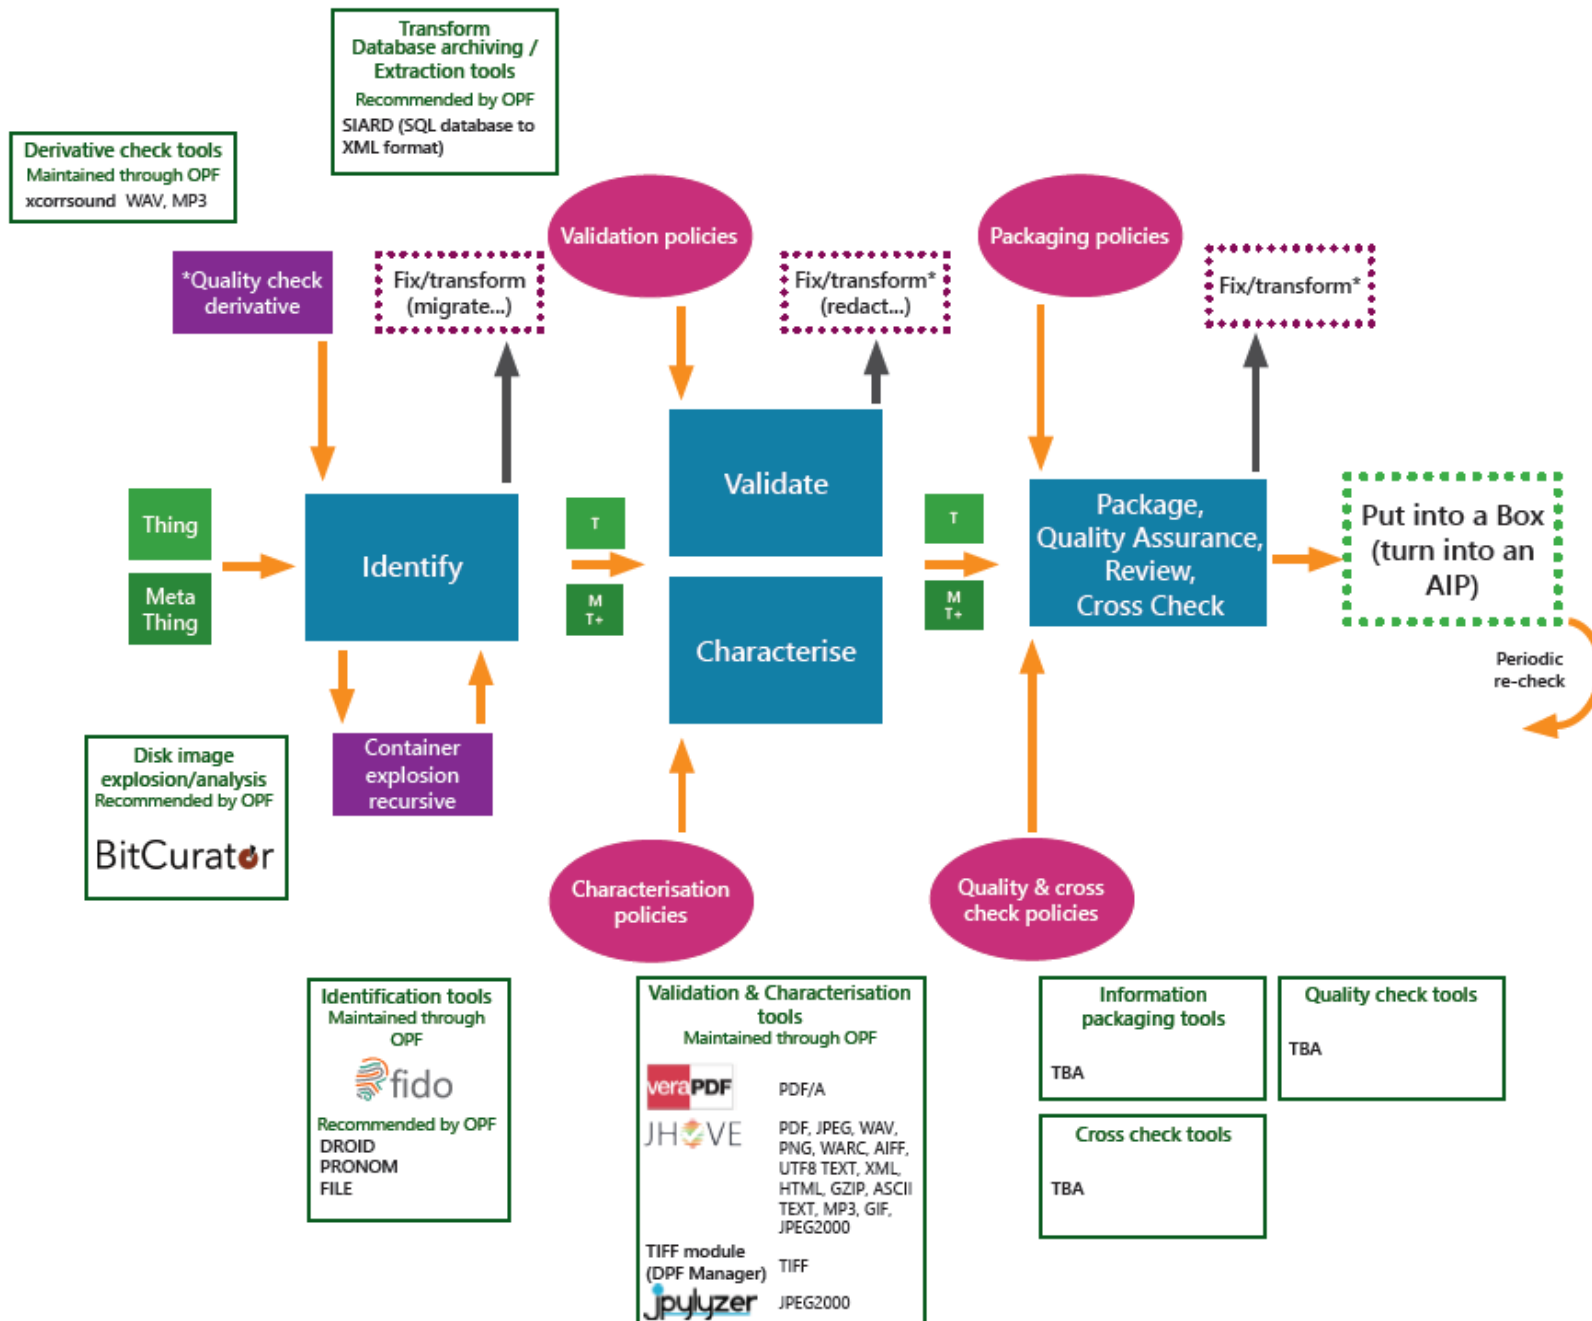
Transform
Database archiving / Extraction tools
Recommended by OPF
SIARD (SQL database to XML format)

Derivative check tools
Maintained through OPF
xcorrsound WAV, MP3

*Quality check derivative

Fix/transform (migrate...)

Validation policies

Fix/transform* (redact...)

Packaging policies

Fix/transform*

Thing

Meta Thing

Identify

T

M T+

Validate

Characterise

T

M T+

Package, Quality Assurance, Review, Cross Check

Put into a Box (turn into an AIP)

Periodic re-check

Disk image explosion/analysis
Recommended by OPF
BitCurator

Container explosion recursive

Characterisation policies

Quality & cross check policies

Identification tools
Maintained through OPF
fido
Recommended by OPF
DROID
PRONOM
FILE

Validation & Characterisation tools
Maintained through OPF
veraPDF PDF/A
JHOVE PDF, JPEG, WAV, PNG, WARC, AIFF, UTF8 TEXT, XML, HTML, GZIP, ASCII TEXT, MP3, GIF, JPEG2000
TIFF module (DPF Manager) TIFF
jpylyzer JPEG2000

Information packaging tools
TBA

Quality check tools
TBA

Cross check tools
TBA